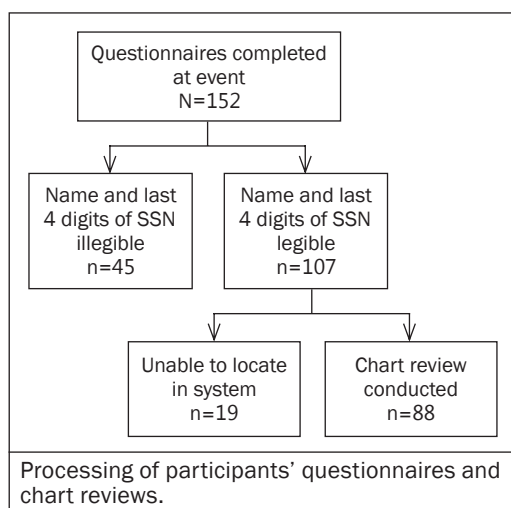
Questionnaires completed at event
N=152

Name and last 4 digits of SSN illegible
n=45

Name and last 4 digits of SSN legible
n=107

Unable to locate in system
n=19

Chart review conducted
n=88

Processing of participants' questionnaires and chart reviews.